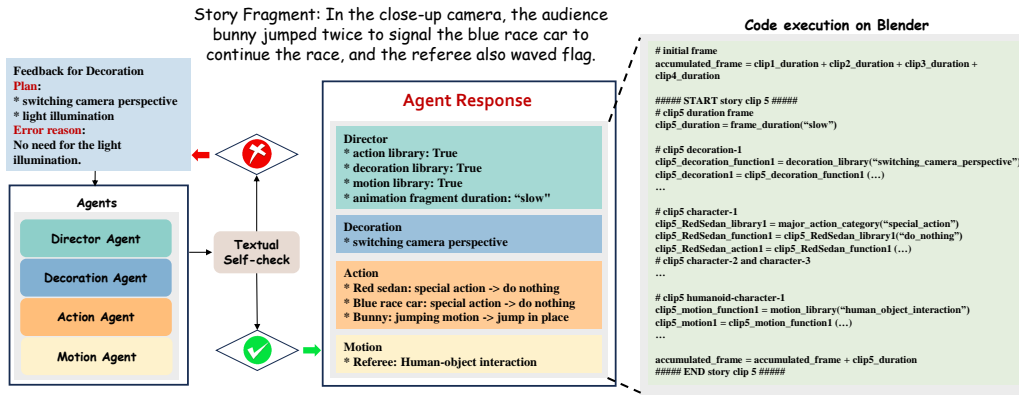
Story Fragment: In the close-up camera, the audience bunny jumped twice to signal the blue race car to continue the race, and the referee also waved flag.

Feedback for Decoration
Plan:
* switching camera perspective
* light illumination
Error reason:
No need for the light illumination.

Agents

Director Agent

Decoration Agent

Action Agent

Motion Agent

Textual Self-check

Agent Response

Director
* action library: True
* decoration library: True
* motion library: True
* animation fragment duration: "slow"

Decoration
* switching camera perspective

Action
* Red sedan: special action -> do nothing
* Blue race car: special action -> do nothing
* Bunny: jumping motion -> jump in place

Motion
* Referee: Human-object interaction

Code execution on Blender

# initial frame
accumulated_frame = clip1_duration + clip2_duration + clip3_duration + clip4_duration

##### START story clip 5 #####
# clip5 duration frame
clip5_duration = frame_duration("slow")

# clip5 decoration-1
clip5_decoration_function1 = decoration_library("switching_camera_perspective")
clip5_decoration1 = clip5_decoration_function1 (…)
…

# clip5 character-1
clip5_RedSedan_library1 = major_action_category("special_action")
clip5_RedSedan_function1 = clip5_RedSedan_library1("do_nothing")
clip5_RedSedan_action1 = clip5_RedSedan_function1 (…)
# clip5 character-2 and character-3
…

# clip5 humanoid-character-1
clip5_motion_function1 = motion_library("human_object_interaction")
clip5_motion1 = clip5_motion_function1 (…)
…

accumulated_frame = accumulated_frame + clip5_duration
##### END story clip 5 #####